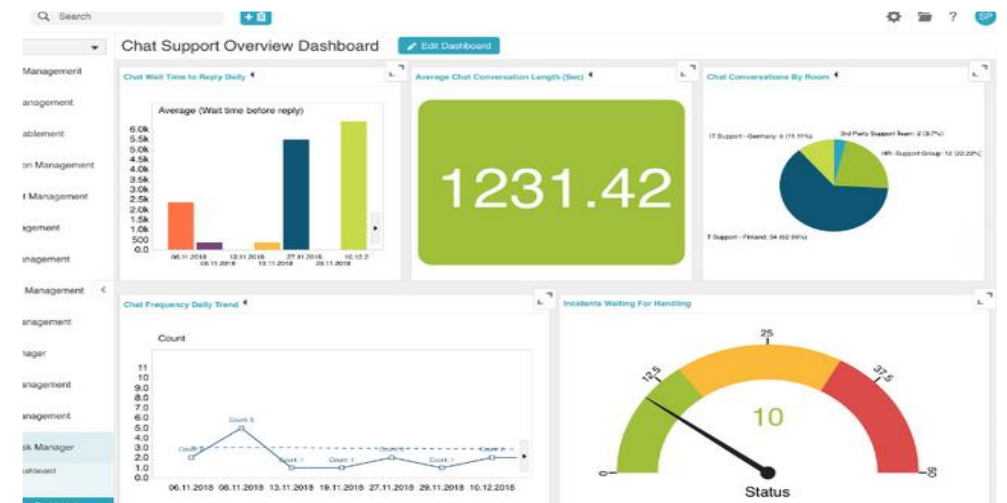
Search

SP

Management
anagement
ablement
on Management
t Management
agement
anagement
Management
anagement
nager
anagement
anagement
sk Manager
ashboard

Chat Support Overview Dashboard

Edit Dashboard

Chat Wait Time to Reply Daily

Average (Wait time before reply)

6.0k
5.5k
5.0k
4.5k
4.0k
3.5k
3.0k
2.5k
2.0k
1.5k
1.0k
500
0.0

06.11.2018
08.11.2018
13.11.2018
19.11.2018
27.11.2018
29.11.2018
10.12.2

Average Chat Conversation Length (Sec)

1231.42

Chat Conversations By Room

IT Support - Germany: 6 (11.11%)
3rd Party Support Team: 2 (3.7%)
Nth Support Group: 12 (22.22%)
T Support - Finland: 34 (62.96%)

Chat Frequency Daily Trend

Count

11
10
9.0
8.0
7.0
6.0
5.0
4.0
3.0
2.0
1.0
0.0

Count: 2
Count: 5
Count: 1
Count: 1
Count: 2
Count: 1
Count: 2

06.11.2018 08.11.2018 13.11.2018 19.11.2018 27.11.2018 29.11.2018 10.12.2018

Incidents Waiting For Handling

25
12.5
37.5
0
50

10

Status